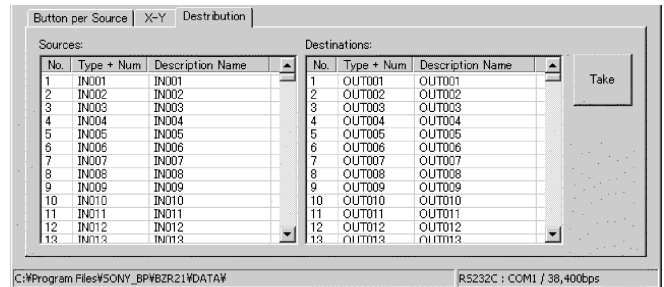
Button per Source | X-Y | Destribution

Sources:

| No. | Type + Num | Description Name |
|---|---|---|
| 1 | IN001 | IN001 |
| 2 | IN002 | IN002 |
| 3 | IN003 | IN003 |
| 4 | IN004 | IN004 |
| 5 | IN005 | IN005 |
| 6 | IN006 | IN006 |
| 7 | IN007 | IN007 |
| 8 | IN008 | IN008 |
| 9 | IN009 | IN009 |
| 10 | IN010 | IN010 |
| 11 | IN011 | IN011 |
| 12 | IN012 | IN012 |
| 13 | IN013 | IN013 |

Destinations:

| No. | Type + Num | Description Name |
|---|---|---|
| 1 | OUT001 | OUT001 |
| 2 | OUT002 | OUT002 |
| 3 | OUT003 | OUT003 |
| 4 | OUT004 | OUT004 |
| 5 | OUT005 | OUT005 |
| 6 | OUT006 | OUT006 |
| 7 | OUT007 | OUT007 |
| 8 | OUT008 | OUT008 |
| 9 | OUT009 | OUT009 |
| 10 | OUT010 | OUT010 |
| 11 | OUT011 | OUT011 |
| 12 | OUT012 | OUT012 |
| 13 | OUT013 | OUT013 |

Take

C:¥Program Files¥SONY_BP¥BZR21¥DATA¥

RS232C : COM1 / 38,400bps